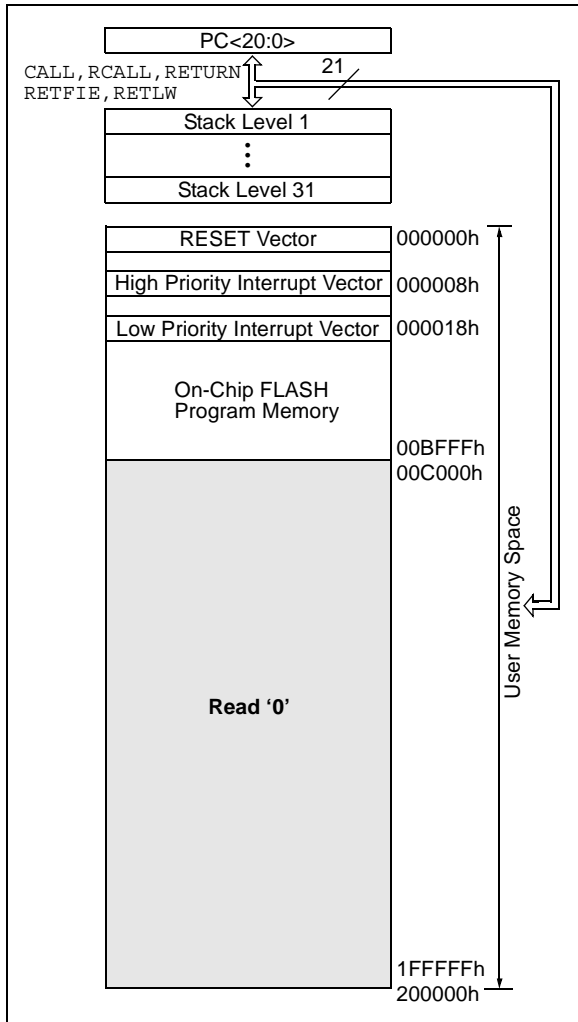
PC<20:0>

CALL, RCALL, RETURN
RETFIE, RETLW

21

Stack Level 1

⋮

Stack Level 31

RESET Vector

000000h

High Priority Interrupt Vector

000008h

Low Priority Interrupt Vector

000018h

On-Chip FLASH
Program Memory

00BFFFh
00C000h

User Memory Space

Read '0'

1FFFFFh
200000h